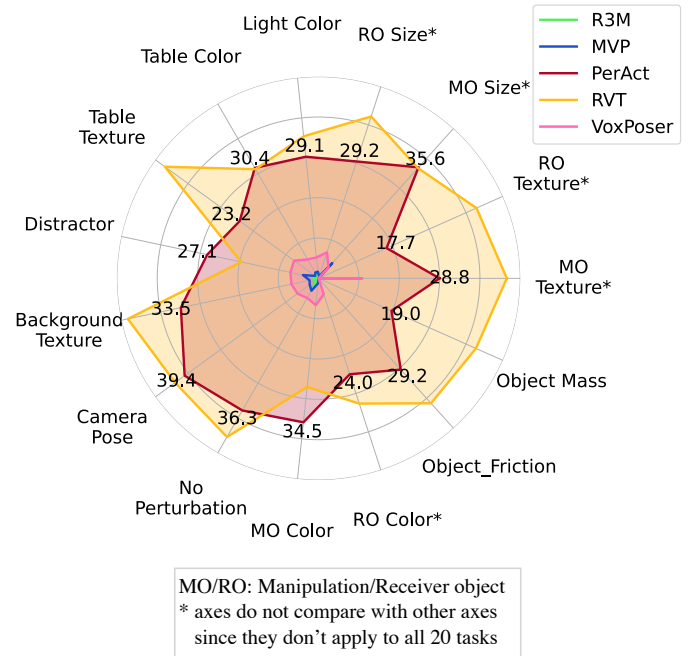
R3M
MVP
PerAct
RVT
VoxPoser

Light Color
RO Size*
Table Color
MO Size*
Table Texture
RO Texture*
Distractor
MO Texture*
Background Texture
Object Mass
Camera Pose
Object_Friction
No Perturbation
MO Color
RO Color*

29.1
29.2
30.4
35.6
23.2
17.7
27.1
28.8
33.5
19.0
39.4
29.2
36.3
24.0
34.5

MO/RO: Manipulation/Receiver object
* axes do not compare with other axes since they don't apply to all 20 tasks